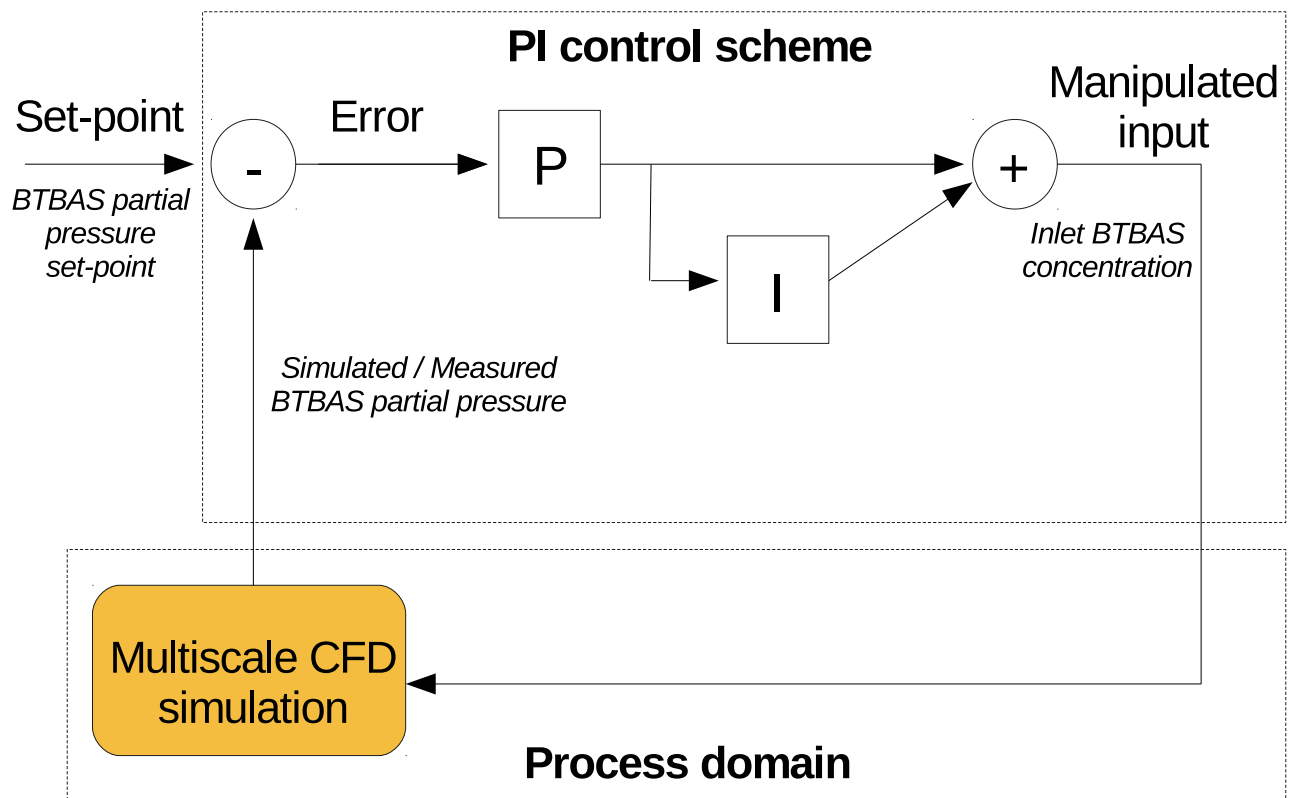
PI control scheme

Set-point

BTBAS partial pressure set-point

-

Error

P

I

+

Manipulated input

Inlet BTBAS concentration

Simulated / Measured BTBAS partial pressure

Multiscale CFD simulation

Process domain